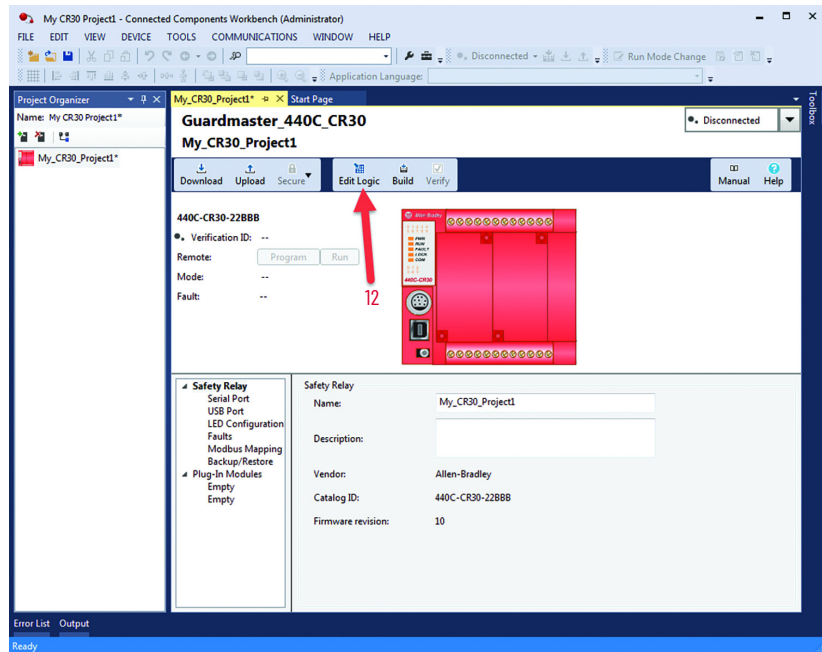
My CR30 Project1 - Connected Components Workbench (Administrator)

FILE EDIT VIEW DEVICE TOOLS COMMUNICATIONS WINDOW HELP

Disconnected Run Mode Change

Application Language:

Project Organizer

Name: My CR30 Project1*

My_CR30_Project1*

My_CR30_Project1* Start Page

Toolbox

Guardmaster_440C_CR30

My_CR30_Project1

Disconnected

Download Upload Secure Edit Logic Build Verify Manual Help

440C-CR30-22BBB

Verification ID: --

Remote: Program Run

Mode: --

Fault: --

12

Allen-Bradley

440C-CR30

Safety Relay
Serial Port
USB Port
LED Configuration
Faults
Modbus Mapping
Backup/Restore
Plug-In Modules
Empty
Empty

Safety Relay

Name: My_CR30_Project1

Description:

Vendor: Allen-Bradley

Catalog ID: 440C-CR30-22BBB

Firmware revision: 10

Error List Output

Ready